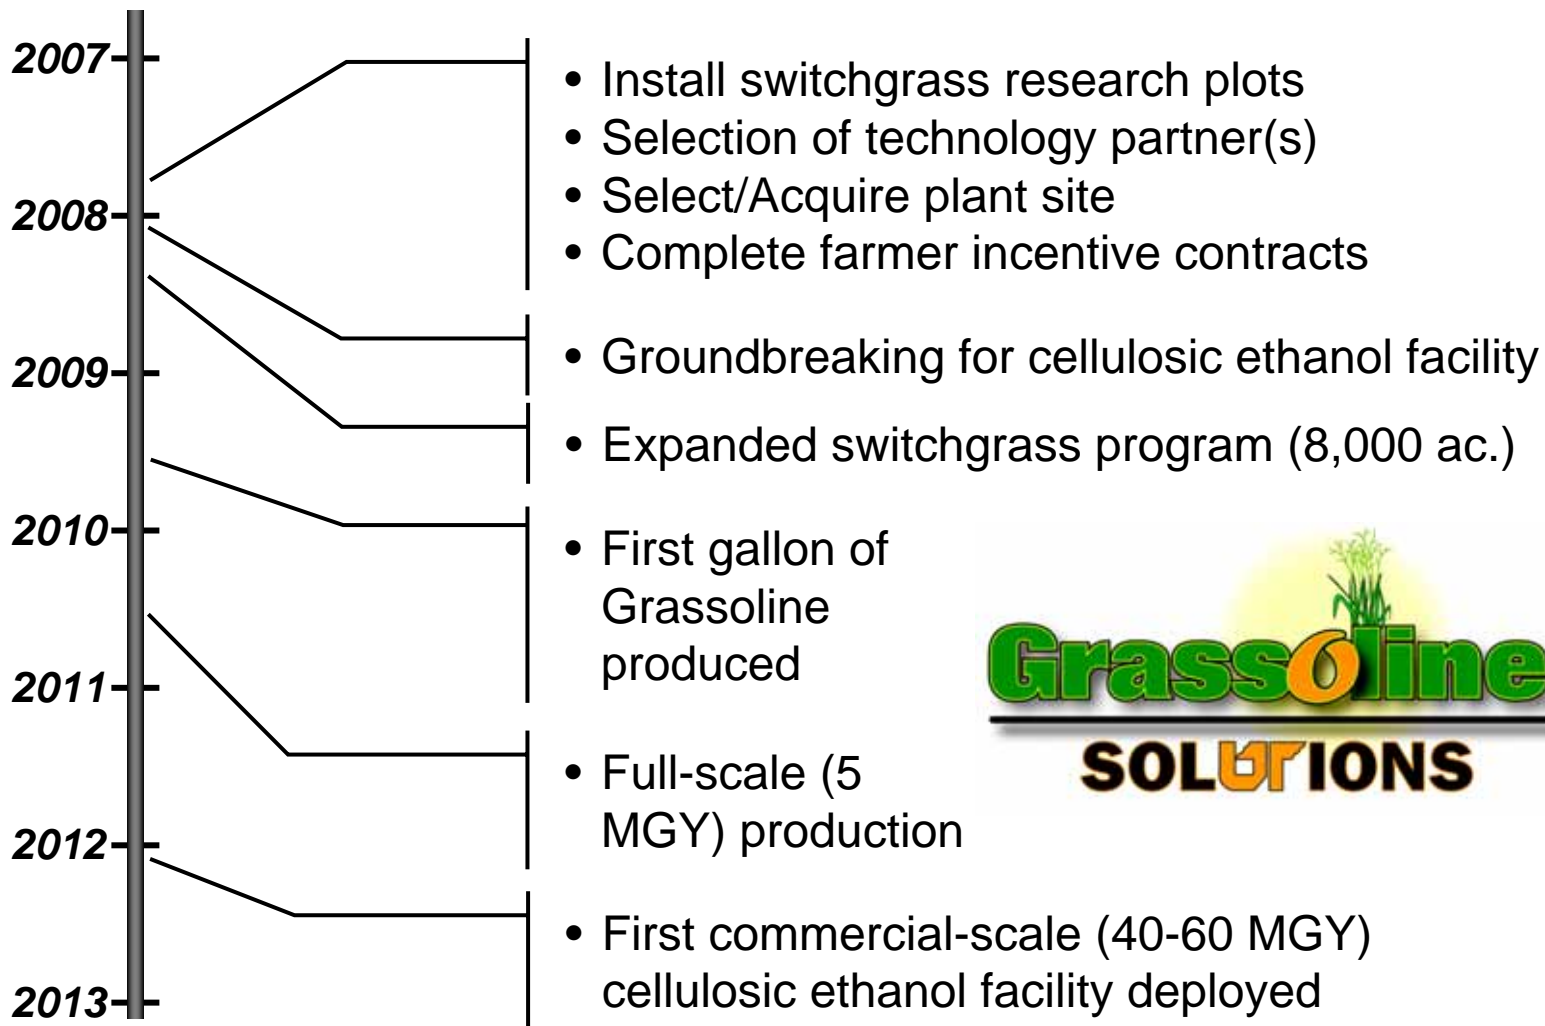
2007

2008

2009

2010

2011

2012

2013

• Install switchgrass research plots
• Selection of technology partner(s)
• Select/Acquire plant site
• Complete farmer incentive contracts

• Groundbreaking for cellulosic ethanol facility

• Expanded switchgrass program (8,000 ac.)

• First gallon of Grassoline produced

• Full-scale (5 MGY) production

• First commercial-scale (40-60 MGY) cellulosic ethanol facility deployed

Grassoline
SOLUTIONS